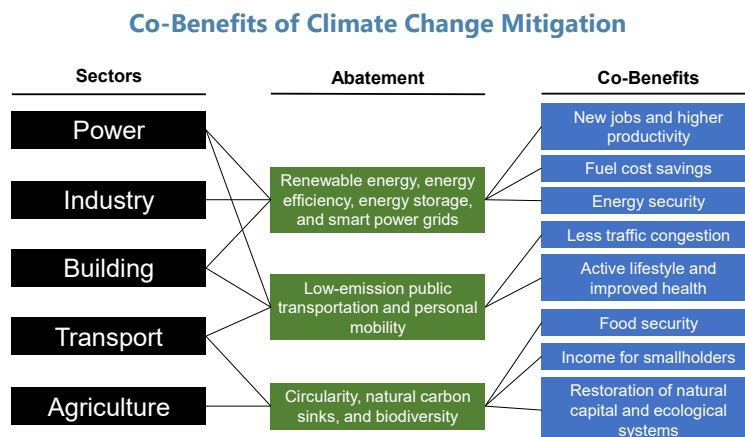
Co-Benefits of Climate Change Mitigation

Sectors

Power

Industry

Building

Transport

Agriculture

Abatement

Renewable energy, energy efficiency, energy storage, and smart power grids

Low-emission public transportation and personal mobility

Circularity, natural carbon sinks, and biodiversity

Co-Benefits

New jobs and higher productivity

Fuel cost savings

Energy security

Less traffic congestion

Active lifestyle and improved health

Food security

Income for smallholders

Restoration of natural capital and ecological systems